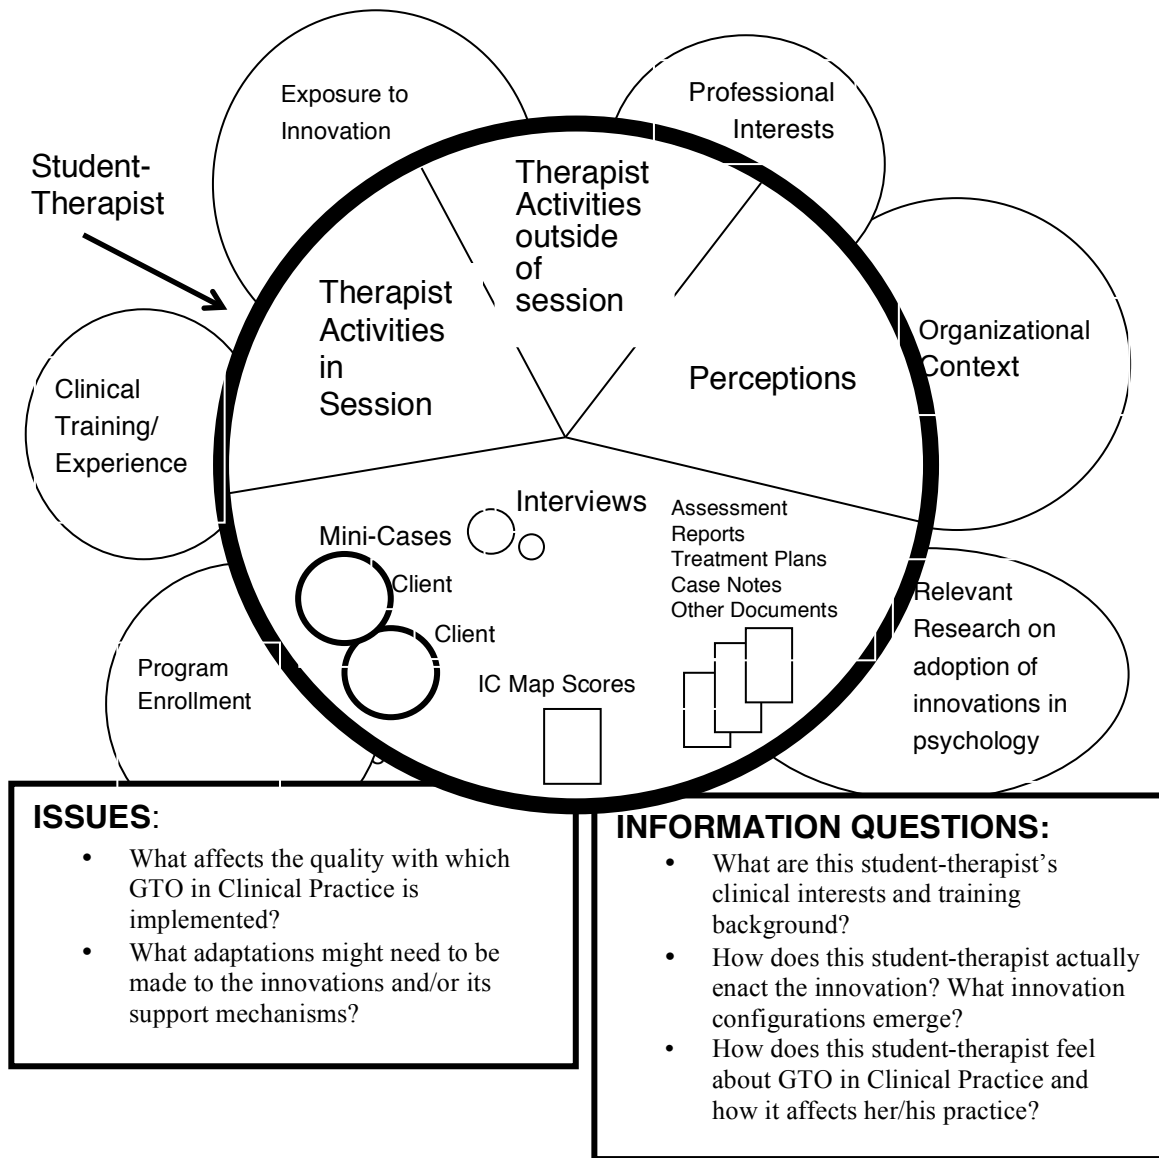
Student-Therapist

Exposure to Innovation

Professional Interests

Therapist Activities outside of session

Therapist Activities in Session

Perceptions

Organizational Context

Clinical Training/ Experience

Interviews

Mini-Cases

Client

Client

Assessment Reports
Treatment Plans
Case Notes
Other Documents

Relevant Research on adoption of innovations in psychology

Program Enrollment

IC Map Scores

**ISSUES**:
- What affects the quality with which GTO in Clinical Practice is implemented?
- What adaptations might need to be made to the innovations and/or its support mechanisms?

**INFORMATION QUESTIONS:**
- What are this student-therapist's clinical interests and training background?
- How does this student-therapist actually enact the innovation? What innovation configurations emerge?
- How does this student-therapist feel about GTO in Clinical Practice and how it affects her/his practice?